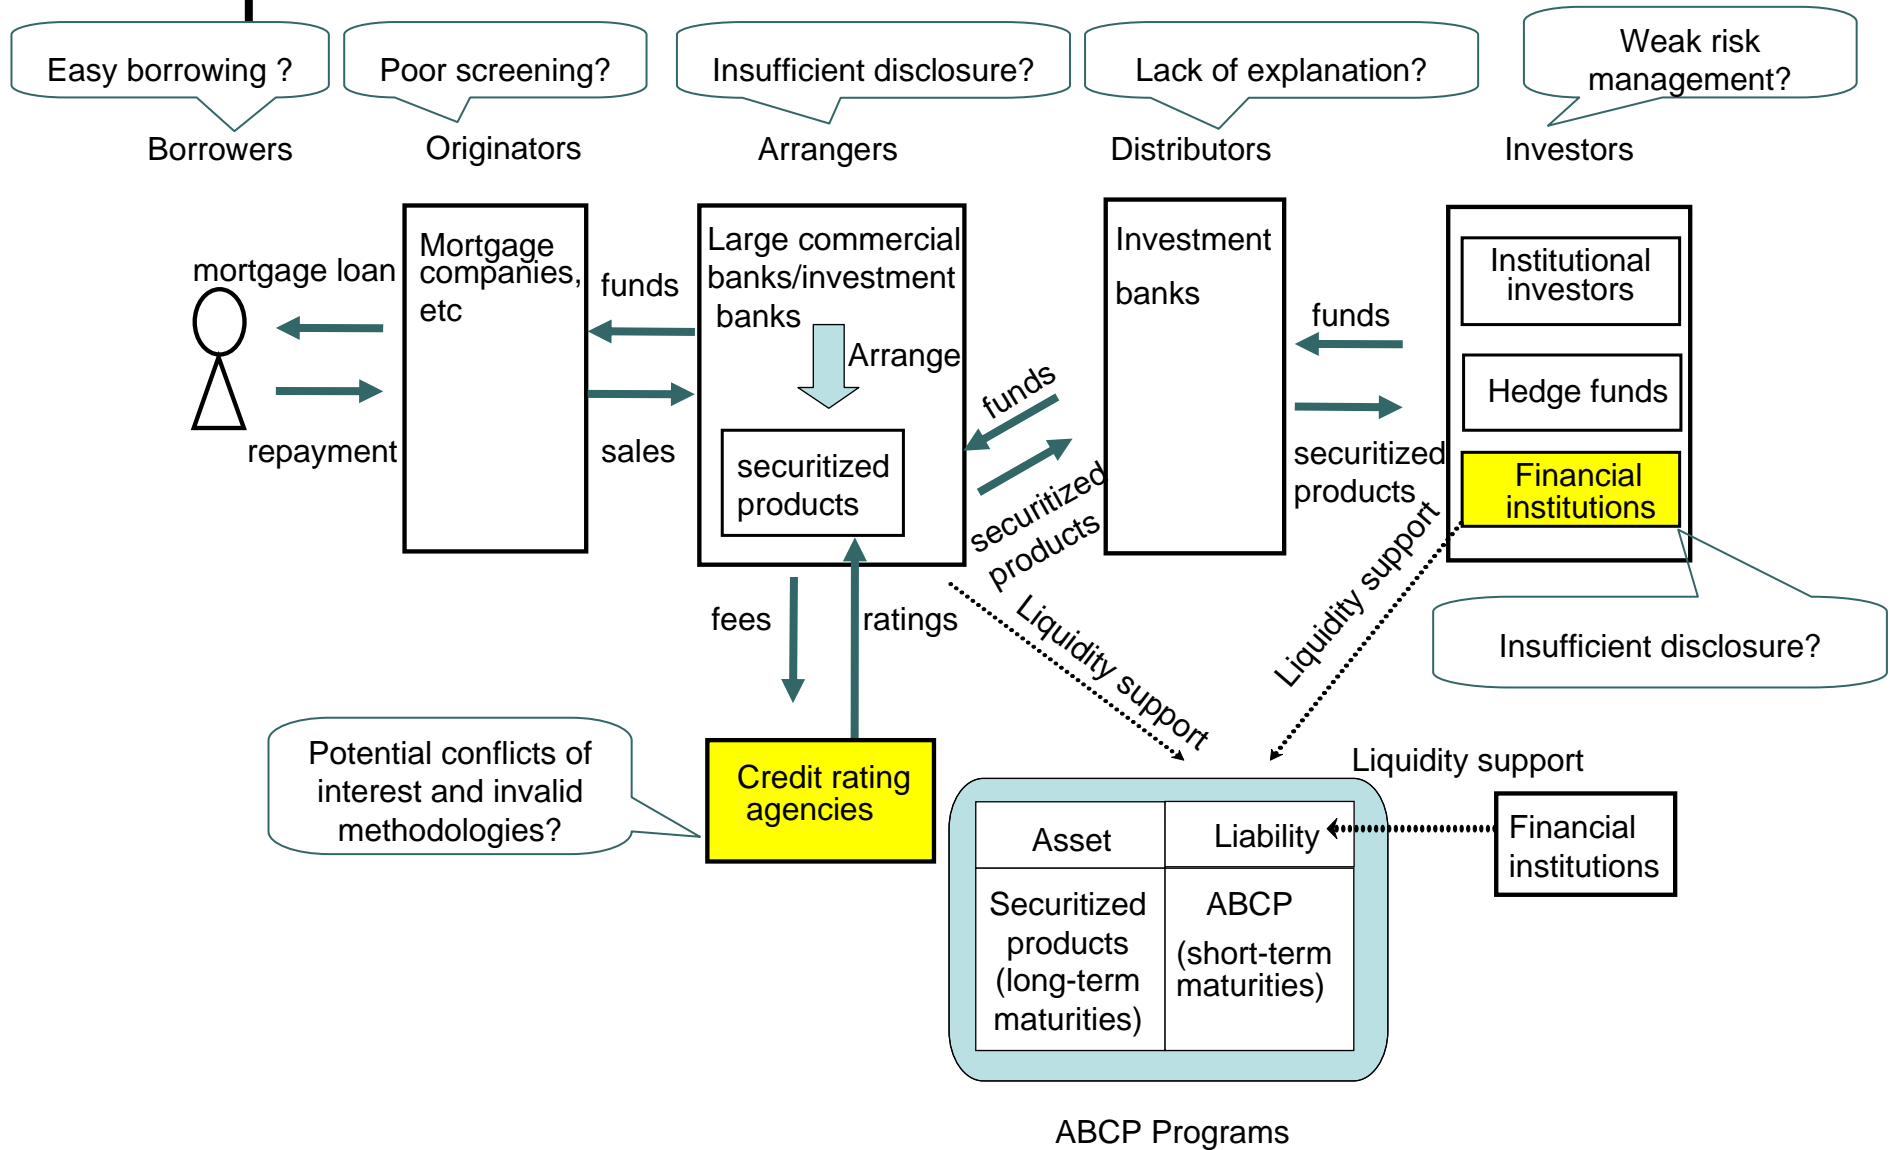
Easy borrowing ?

Poor screening?

Insufficient disclosure?

Lack of explanation?

Weak risk management?

Borrowers

Originators

Arrangers

Distributors

Investors

mortgage loan

repayment

Mortgage companies, etc

funds

sales

Large commercial banks/investment banks

Arrange

securitized products

funds

securitized products

Investment banks

funds

securitized products

Institutional investors

Hedge funds

Financial institutions

Insufficient disclosure?

fees

ratings

Liquidity support

Liquidity support

Potential conflicts of interest and invalid methodologies?

Credit rating agencies

Liquidity support

| Asset | Liability |
|---|---|
| Securitized products (long-term maturities) | ABCP (short-term maturities) |

Financial institutions

ABCP Programs